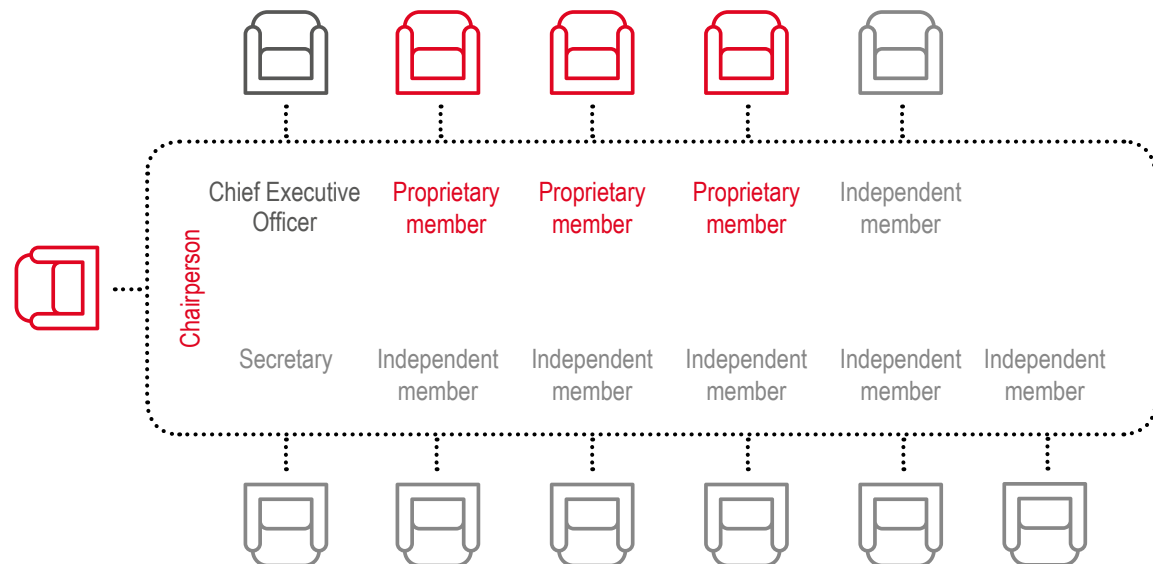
Chief Executive Officer

Proprietary member

Proprietary member

Proprietary member

Independent member

Chairperson

Secretary

Independent member

Independent member

Independent member

Independent member

Independent member